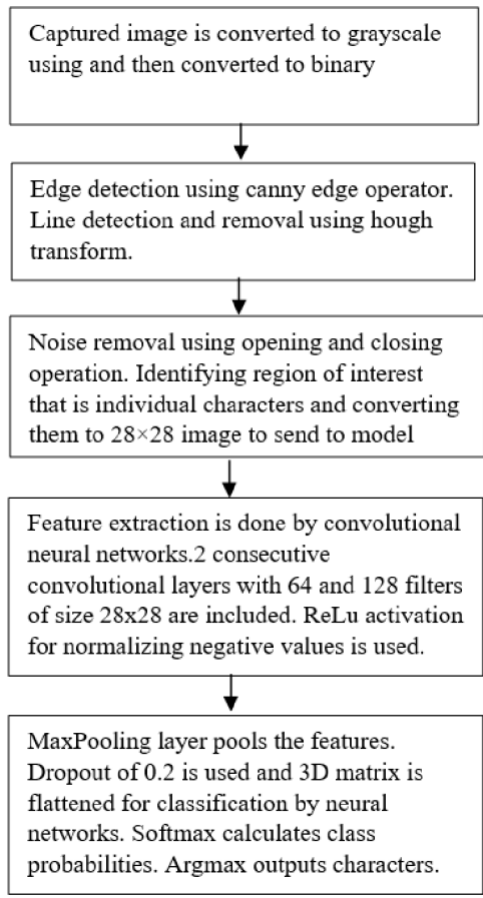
Captured image is converted to grayscale using and then converted to binary

Edge detection using canny edge operator. Line detection and removal using hough transform.

Noise removal using opening and closing operation. Identifying region of interest that is individual characters and converting them to 28×28 image to send to model

Feature extraction is done by convolutional neural networks.2 consecutive convolutional layers with 64 and 128 filters of size 28x28 are included. ReLu activation for normalizing negative values is used.

MaxPooling layer pools the features. Dropout of 0.2 is used and 3D matrix is flattened for classification by neural networks. Softmax calculates class probabilities. Argmax outputs characters.